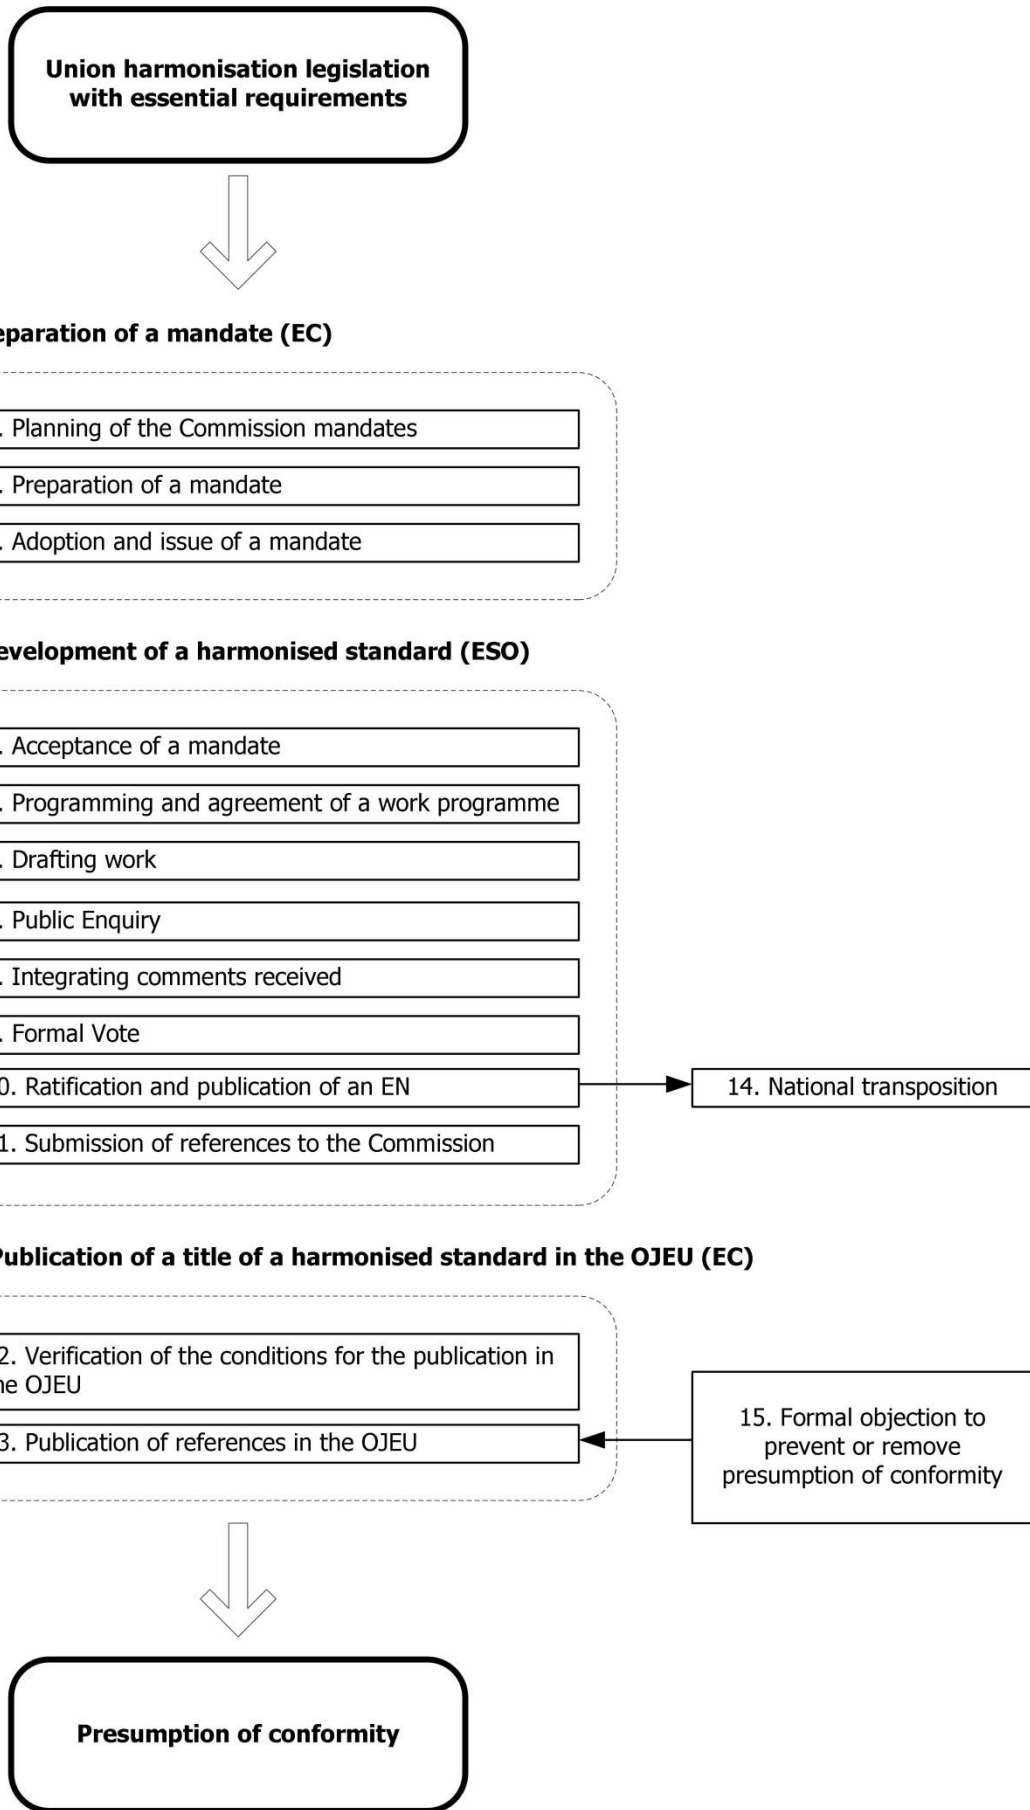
Union harmonisation legislation with essential requirements

eparation of a mandate (EC)

. Planning of the Commission mandates

. Preparation of a mandate

. Adoption and issue of a mandate

evelopment of a harmonised standard (ESO)

. Acceptance of a mandate

. Programming and agreement of a work programme

. Drafting work

. Public Enquiry

. Integrating comments received

. Formal Vote

0. Ratification and publication of an EN

14. National transposition

1. Submission of references to the Commission

ublication of a title of a harmonised standard in the OJEU (EC)

2. Verification of the conditions for the publication in he OJEU

3. Publication of references in the OJEU

15. Formal objection to prevent or remove presumption of conformity

Presumption of conformity